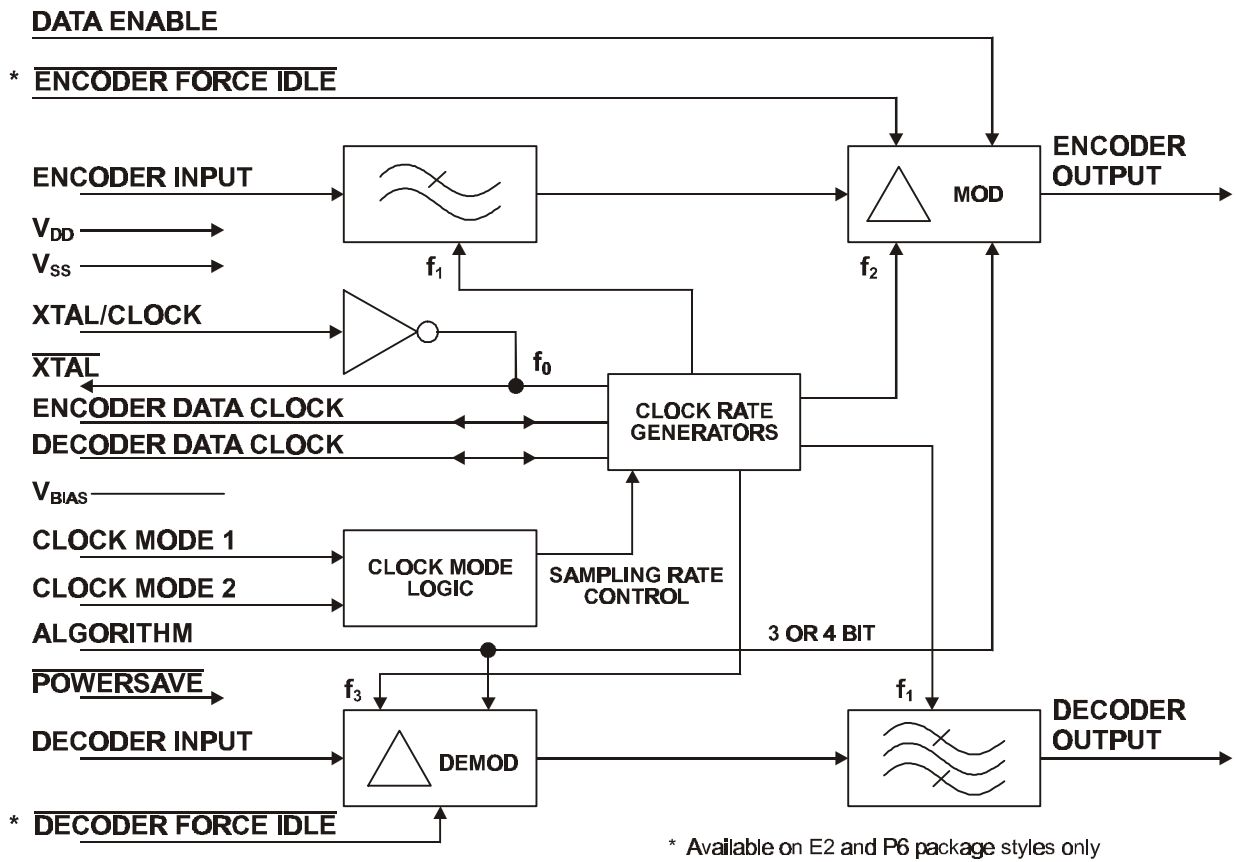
DATA ENABLE

* $\overline{\text{ENCODER FORCE IDLE}}$

ENCODER INPUT

$V_{DD}$

$V_{SS}$

XTAL/CLOCK

$\overline{\text{XTAL}}$

ENCODER DATA CLOCK

DECODER DATA CLOCK

$V_{BIAS}$

CLOCK MODE 1

CLOCK MODE 2

ALGORITHM

$\overline{\text{POWERSAVE}}$

DECODER INPUT

* $\overline{\text{DECODER FORCE IDLE}}$

$f_1$

$f_0$

$f_2$

MOD

ENCODER OUTPUT

CLOCK RATE GENERATORS

CLOCK MODE LOGIC

SAMPLING RATE CONTROL

3 OR 4 BIT

$f_3$

DEMOD

$f_1$

DECODER OUTPUT

* Available on E2 and P6 package styles only